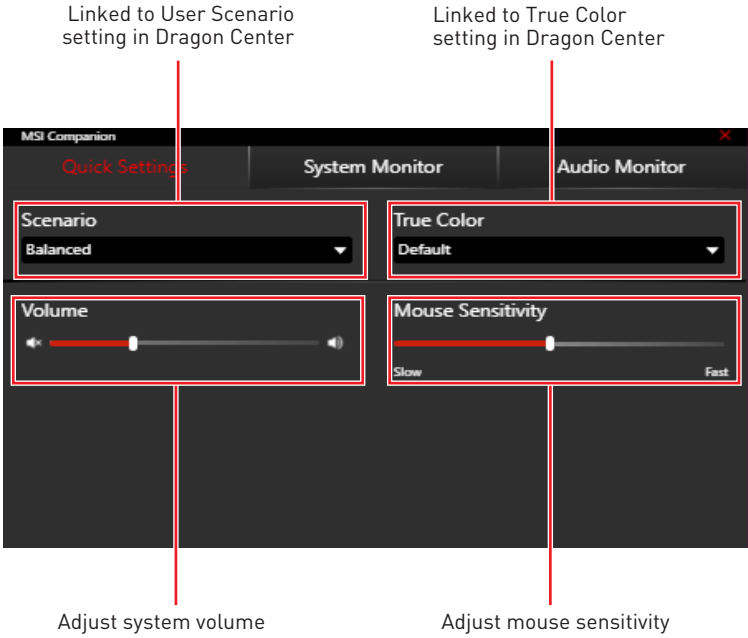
Linked to User Scenario setting in Dragon Center

Linked to True Color setting in Dragon Center

MSI Companion

Quick Settings

System Monitor

Audio Monitor

Scenario

Balanced

True Color

Default

Volume

Mouse Sensitivity

Slow

Fast

Adjust system volume

Adjust mouse sensitivity